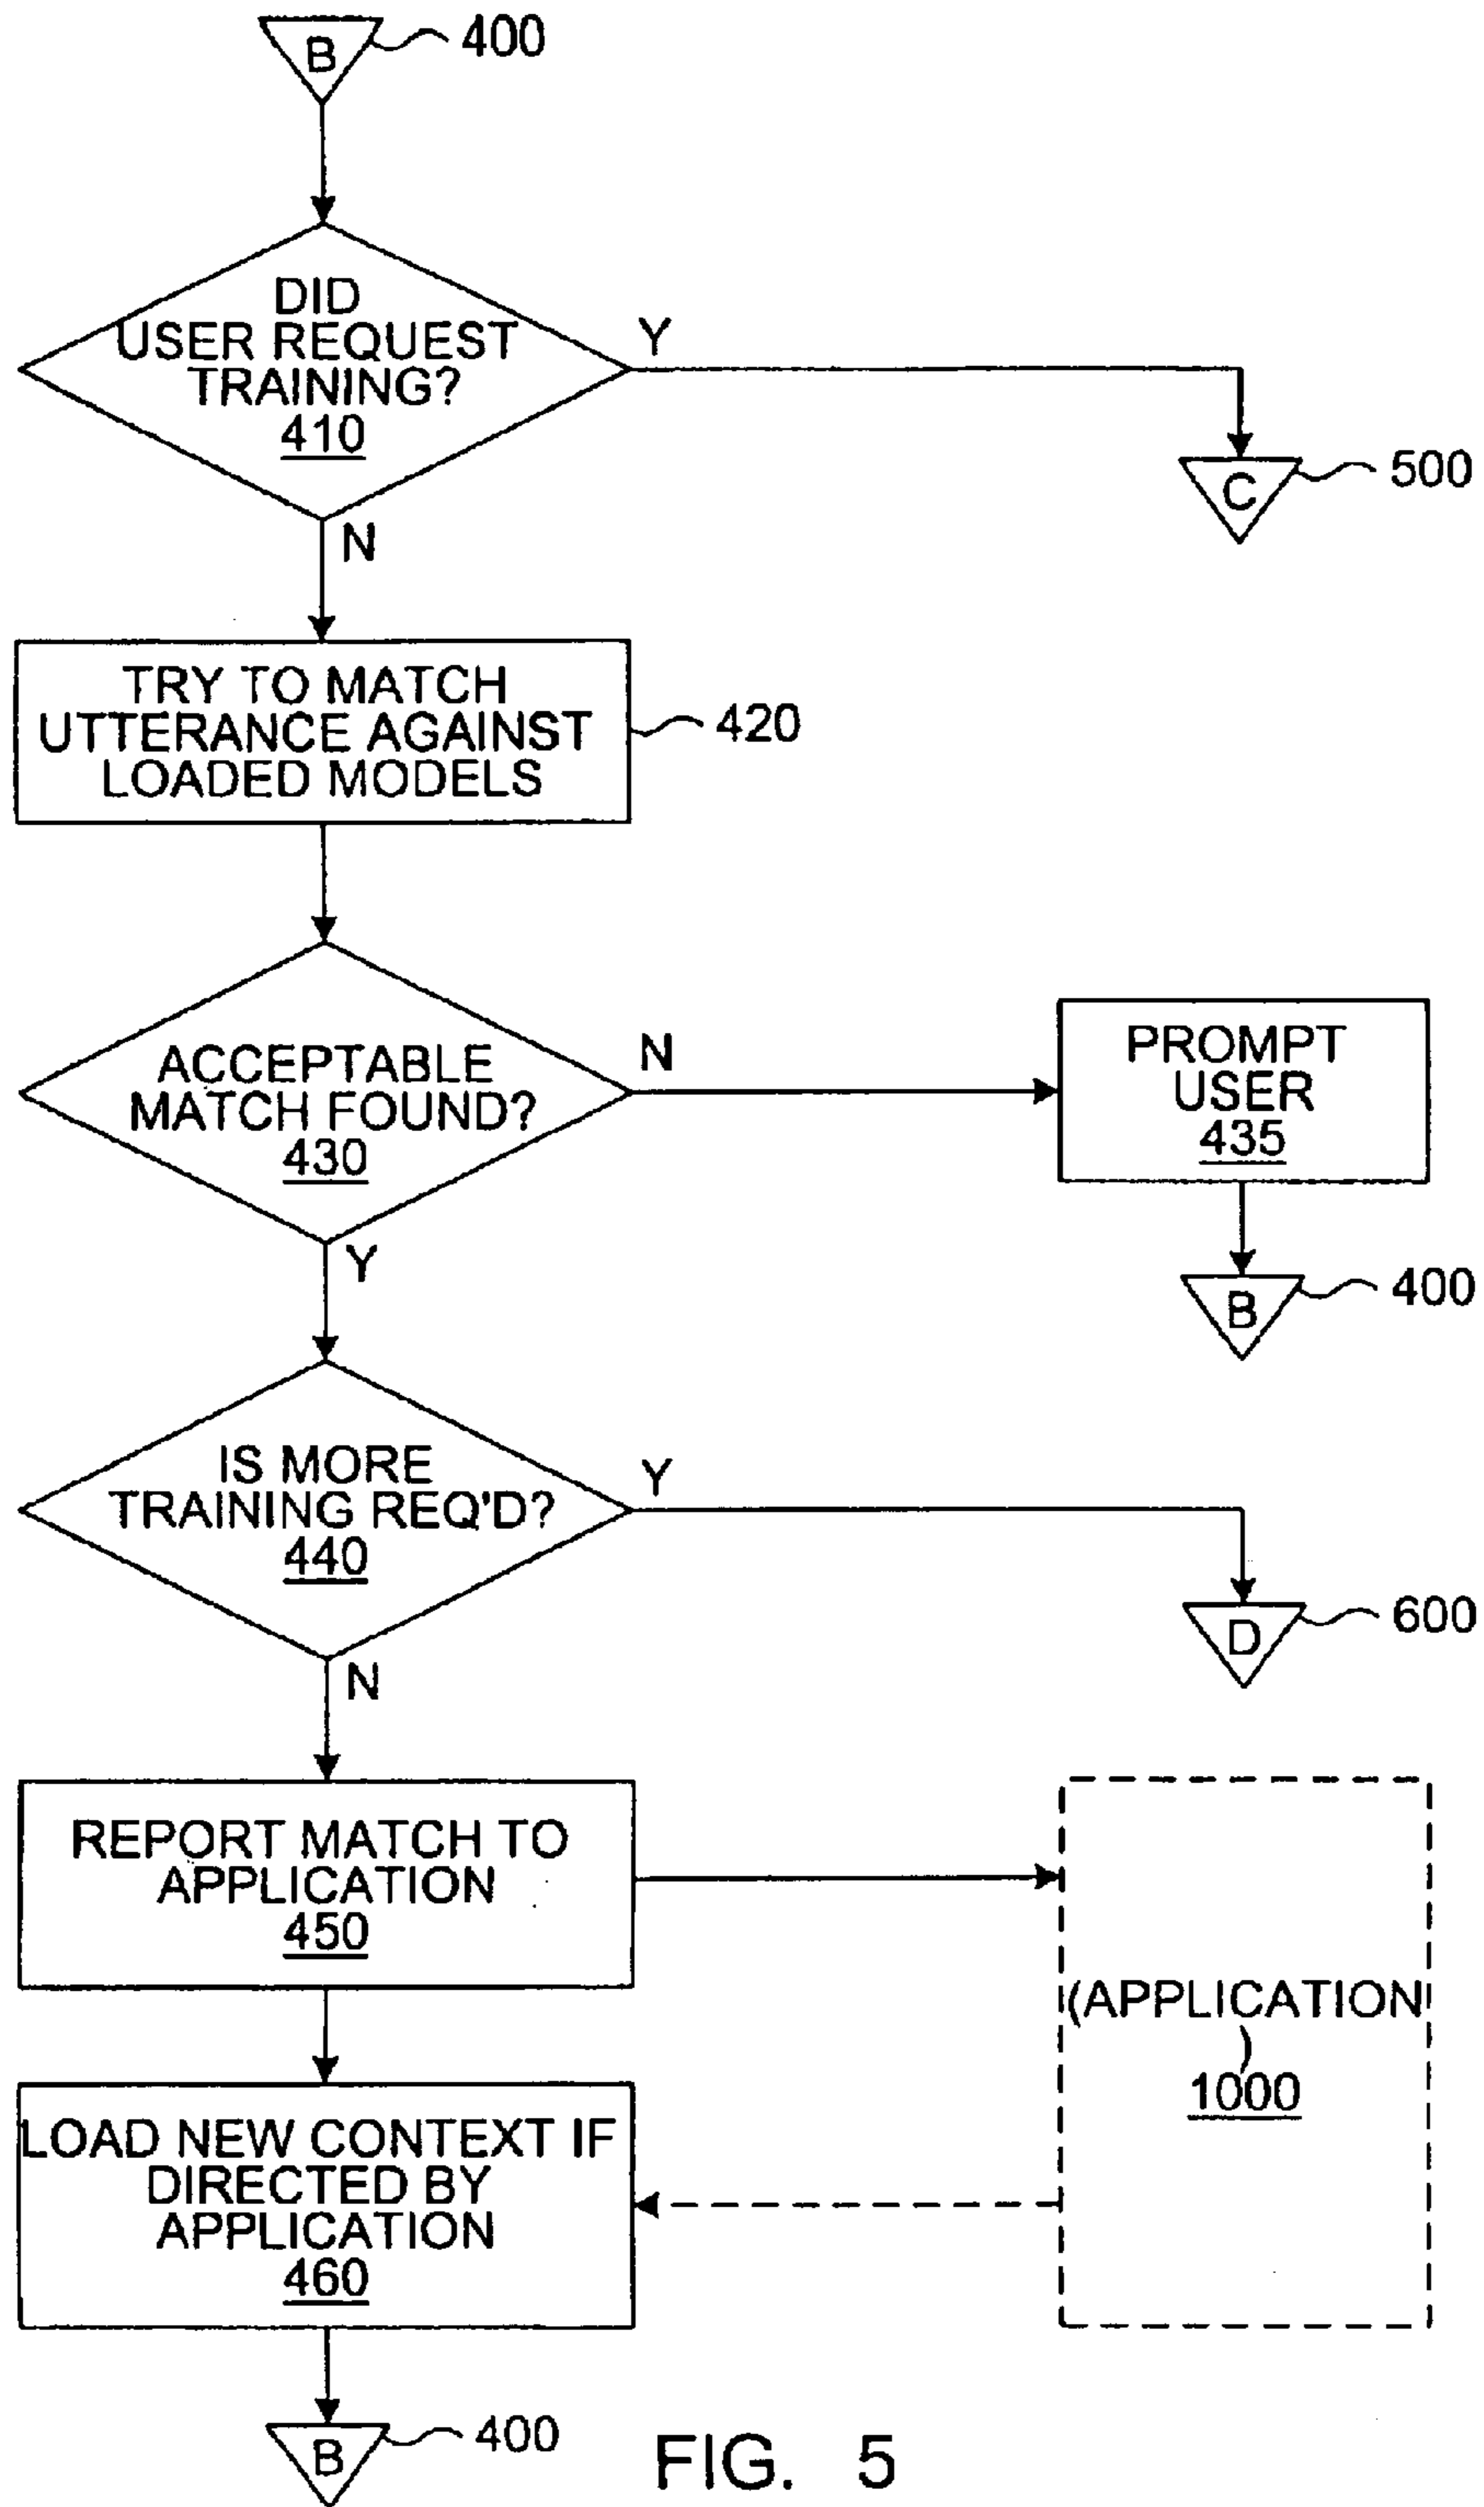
B 400

DID USER REQUEST TRAINING? 410

Y

C 500

N

TRY TO MATCH UTTERANCE AGAINST LOADED MODELS 420

ACCEPTABLE MATCH FOUND? 430

N

PROMPT USER 435

B 400

Y

IS MORE TRAINING REQ'D? 440

Y

D 600

N

REPORT MATCH TO APPLICATION 450

(APPLICATION ) 1000

LOAD NEW CONTEXT IF DIRECTED BY APPLICATION 460

B 400

FIG. 5